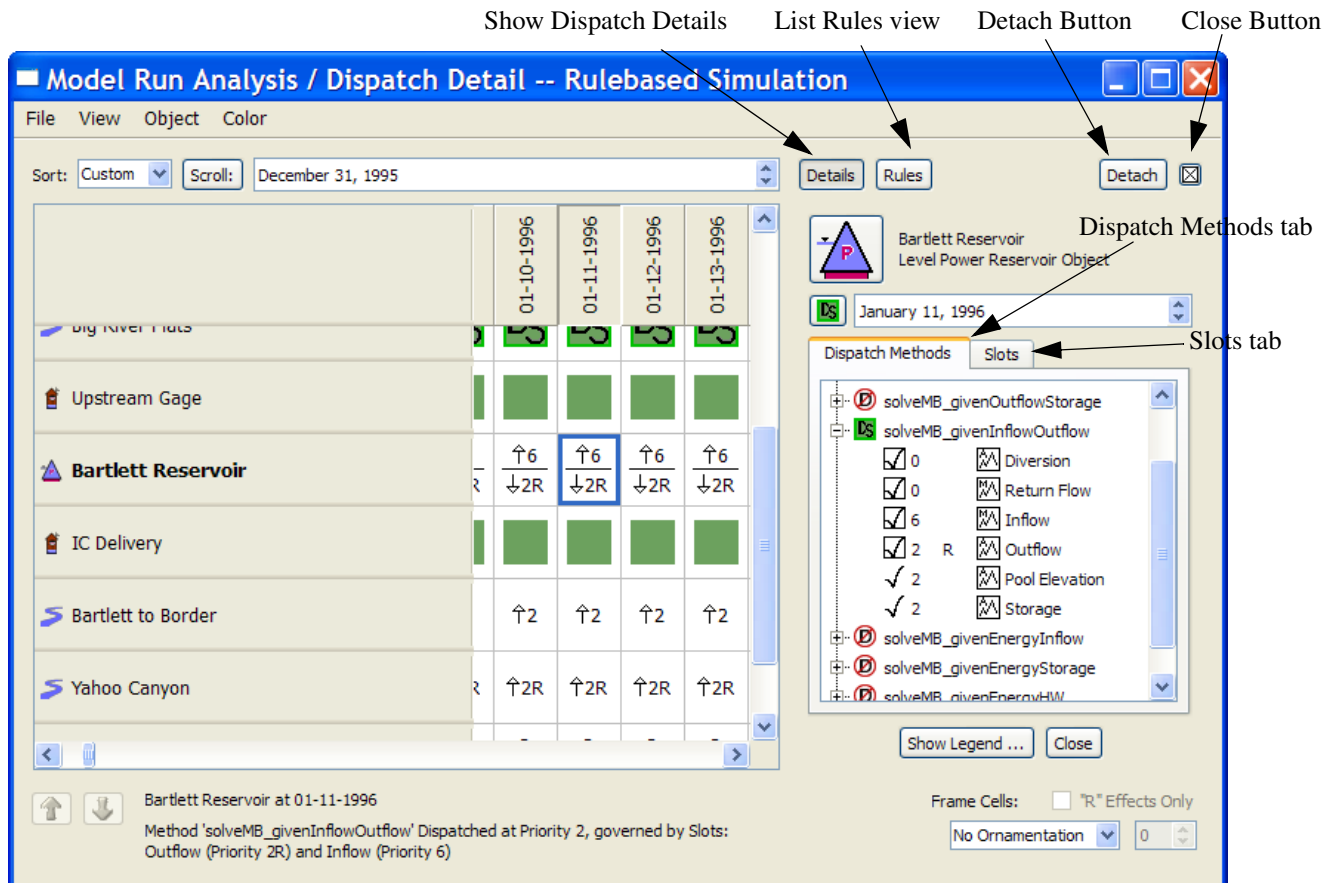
Show Dispatch Details
List Rules view
Detach Button
Close Button

Model Run Analysis / Dispatch Detail -- Rulebased Simulation

File View Object Color

Sort: Custom Scroll: December 31, 1995

Details Rules Detach

| | 01-10-1996 | 01-11-1996 | 01-12-1996 | 01-13-1996 |
|---|---|---|---|---|
| Big River Flats | | | | |
| Upstream Gage | | | | |
| Bartlett Reservoir | ↑6 ↓2R | ↑6 ↓2R | ↑6 ↓2R | ↑6 ↓2R |
| IC Delivery | | | | |
| Bartlett to Border | ↑2 | ↑2 | ↑2 | ↑2 |
| Yahoo Canyon | ↑2R | ↑2R | ↑2R | ↑2R |

Bartlett Reservoir
Level Power Reservoir Object

Dispatch Methods tab

January 11, 1996

Dispatch Methods Slots

Slots tab

solveMB_givenOutflowStorage
solveMB_givenInflowOutflow
0 Diversion
0 Return Flow
6 Inflow
2 R Outflow
2 Pool Elevation
2 Storage
solveMB_givenEnergyInflow
solveMB_givenEnergyStorage
solveMB_givenEnergyHW

Show Legend ... Close

Bartlett Reservoir at 01-11-1996

Method 'solveMB_givenInflowOutflow' Dispatched at Priority 2, governed by Slots: Outflow (Priority 2R) and Inflow (Priority 6)

Frame Cells: "R" Effects Only

No Ornamentation 0